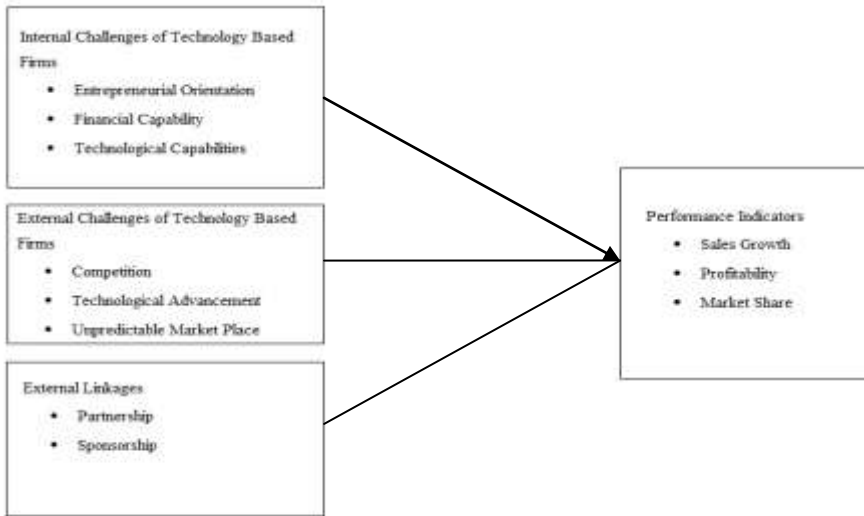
Internal Challenges of Technology Based Firms

• Entrepreneurial Orientation
• Financial Capability
• Technological Capabilities

External Challenges of Technology Based Firms

• Competition
• Technological Advancement
• Unpredictable Market Place

External Linkages

• Partnership
• Sponsorship

Performance Indicators

• Sales Growth
• Profitability
• Market Share